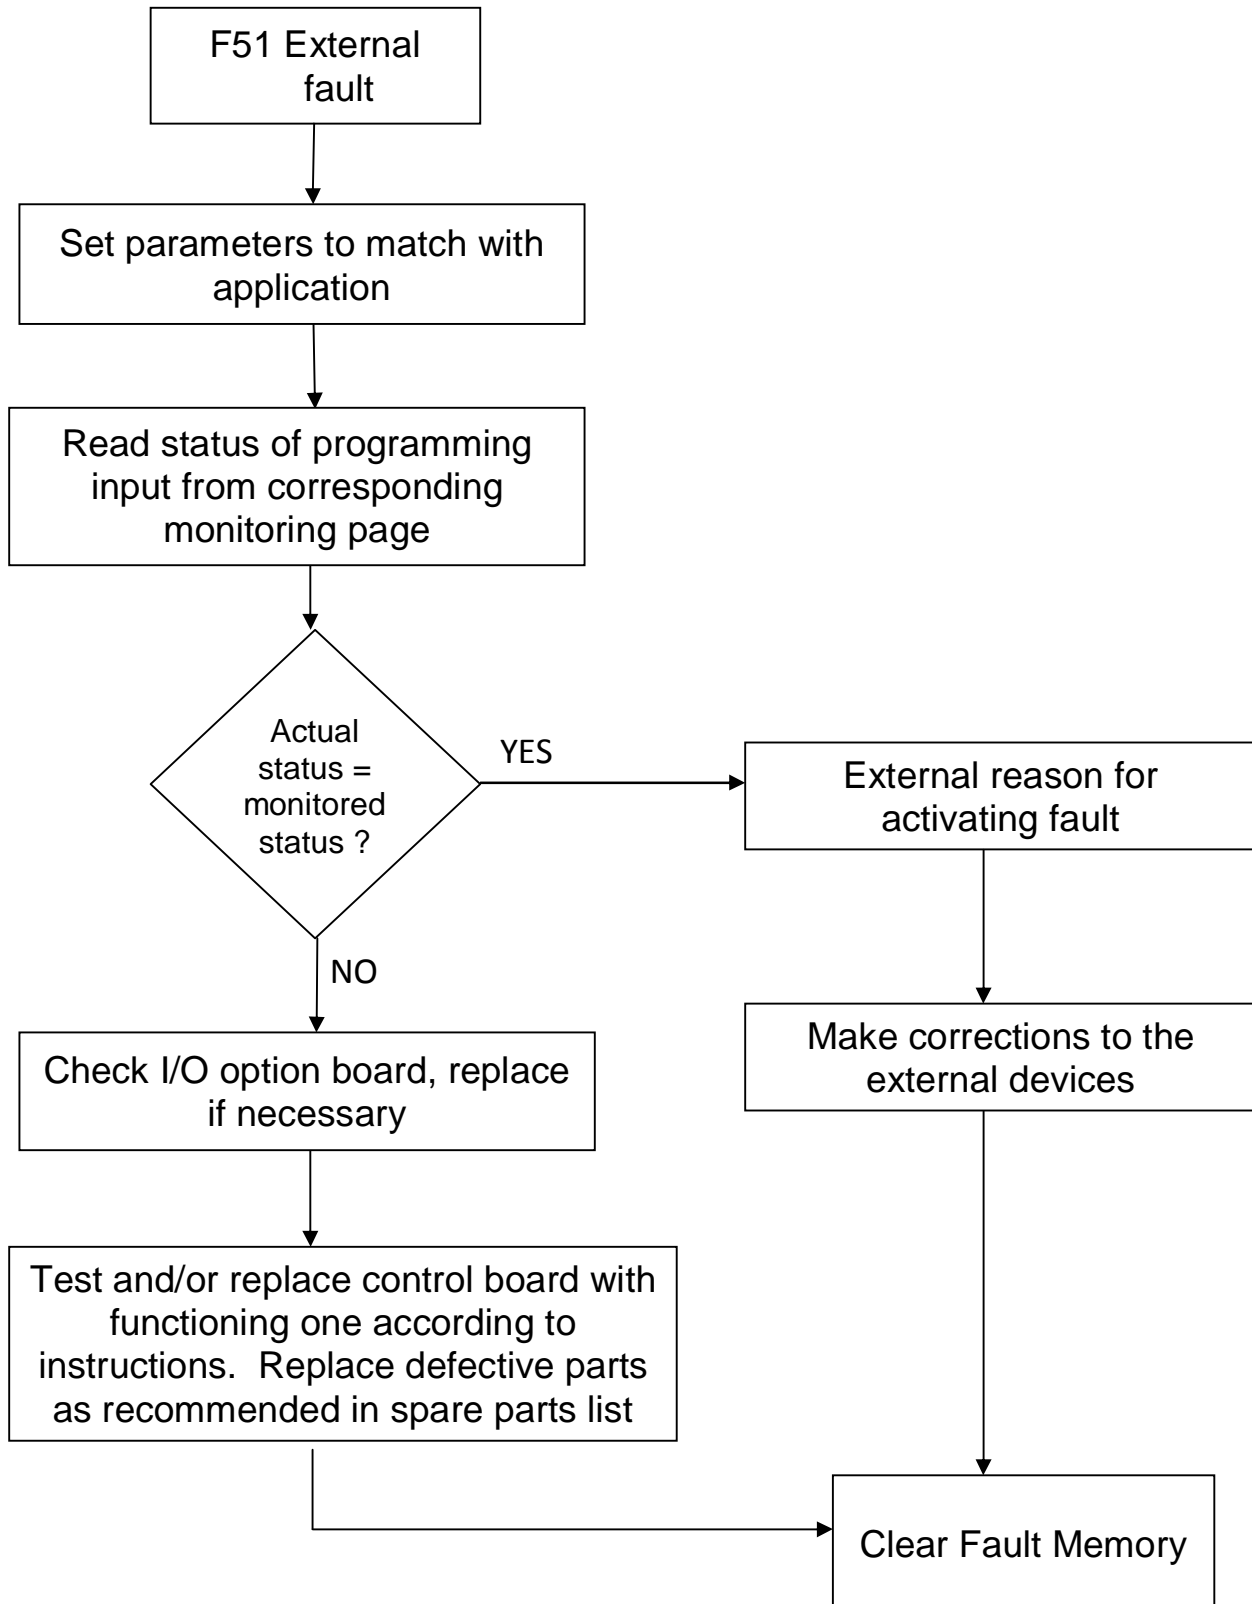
F51 External fault

Set parameters to match with application

Read status of programming input from corresponding monitoring page

Actual status = monitored status ?

YES

External reason for activating fault

Make corrections to the external devices

NO

Check I/O option board, replace if necessary

Test and/or replace control board with functioning one according to instructions.  Replace defective parts as recommended in spare parts list

Clear Fault Memory